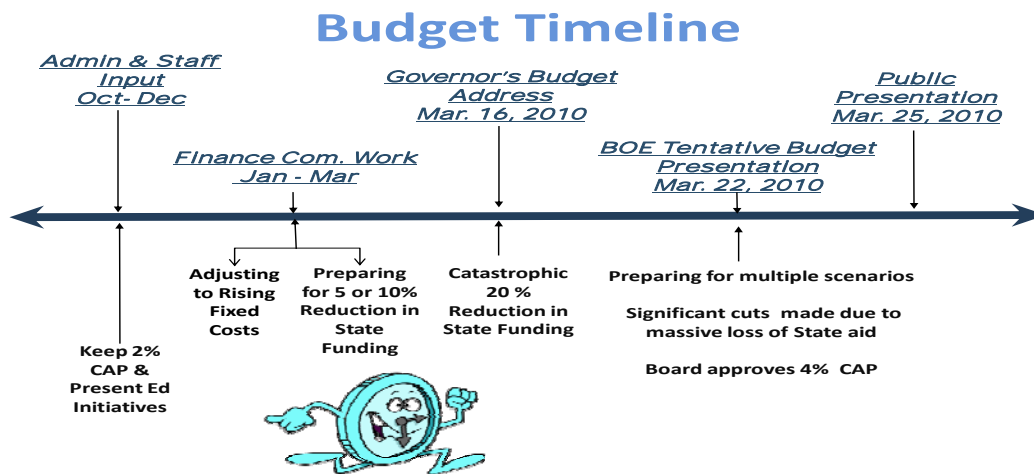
Budget Timeline

Admin & Staff Input Oct- Dec

Finance Com. Work Jan - Mar

Governor's Budget Address Mar. 16, 2010

BOE Tentative Budget Presentation Mar. 22, 2010

Public Presentation Mar. 25, 2010

Adjusting to Rising Fixed Costs

Preparing for 5 or 10% Reduction in State Funding

Catastrophic 20 % Reduction in State Funding

Preparing for multiple scenarios

Significant cuts made due to massive loss of State aid

Board approves 4% CAP

Keep 2% CAP & Present Ed Initiatives